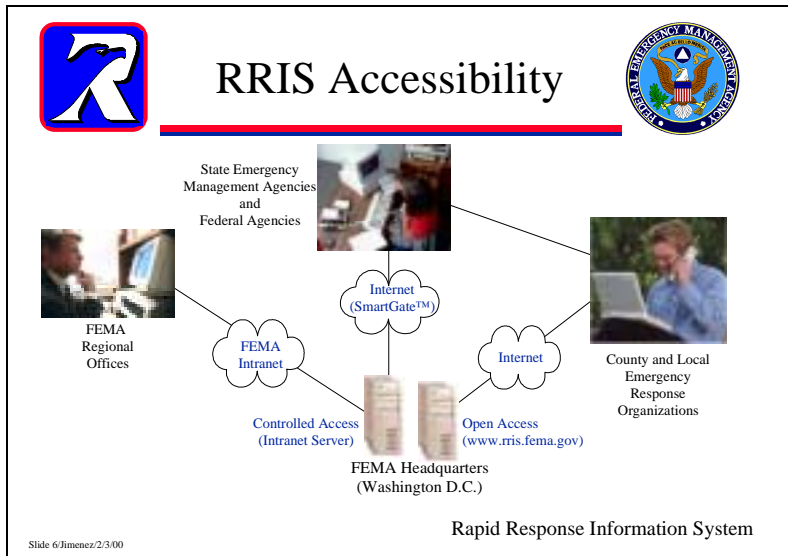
RRIS Accessibility

FEDERAL EMERGENCY MANAGEMENT AGENCY

State Emergency Management Agencies and Federal Agencies

Internet (SmartGate™)

FEMA Regional Offices

FEMA Intranet

Internet

County and Local Emergency Response Organizations

Controlled Access (Intranet Server)

Open Access (www.rris.fema.gov)

FEMA Headquarters (Washington D.C.)

Rapid Response Information System

Slide 6/Jimenez/2/3/00